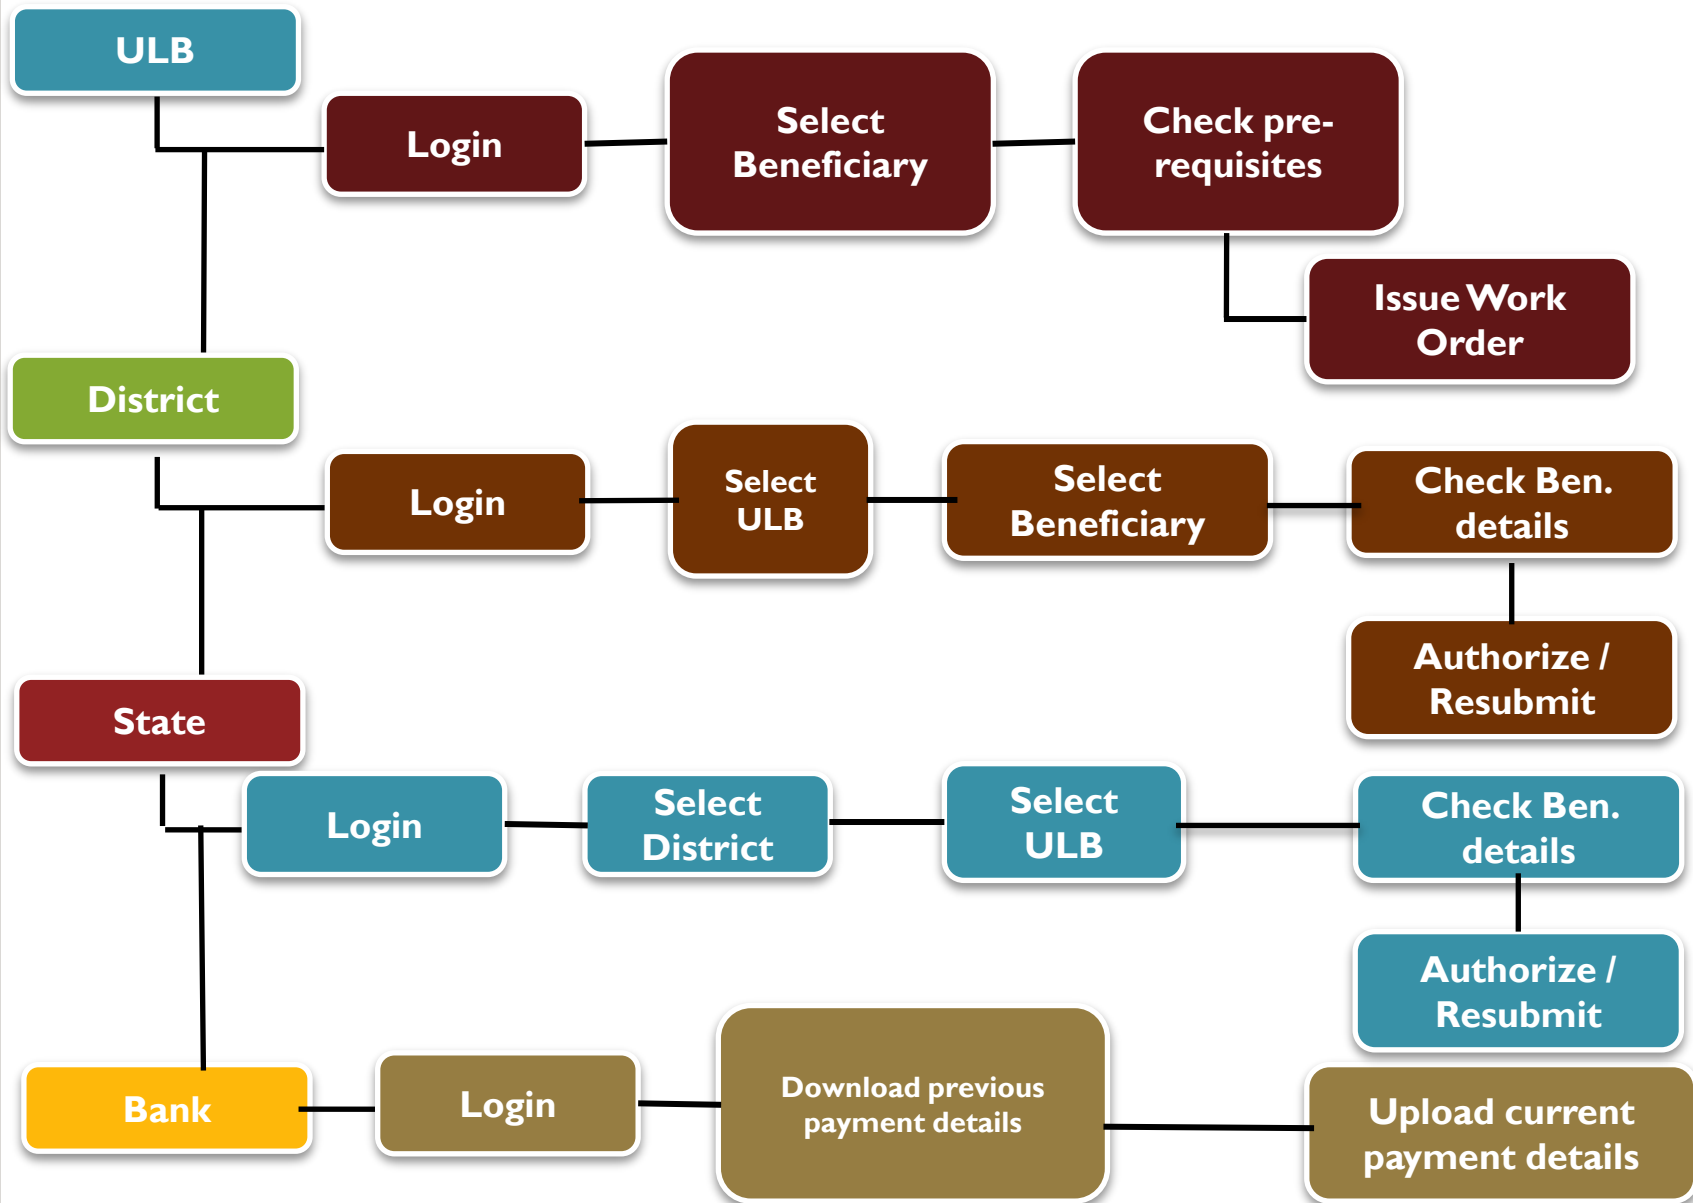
ULB

Login

Select Beneficiary

Check pre-requisites

Issue Work Order

District

Login

Select ULB

Select Beneficiary

Check Ben. details

Authorize / Resubmit

State

Login

Select District

Select ULB

Check Ben. details

Authorize / Resubmit

Bank

Login

Download previous payment details

Upload current payment details